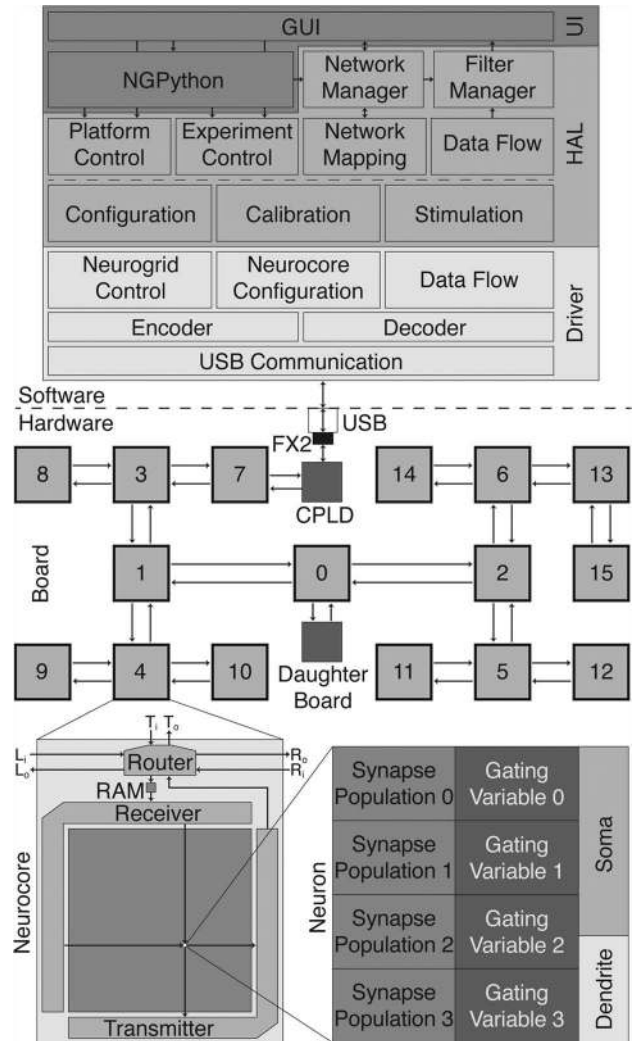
GUI

UI

NGPython

Network Manager

Filter Manager

Platform Control

Experiment Control

Network Mapping

Data Flow

HAL

Configuration

Calibration

Stimulation

Neurogrid Control

Neurocore Configuration

Data Flow

Encoder

Decoder

Driver

USB Communication

Software

Hardware

USB

FX2

8

3

7

CPLD

14

6

13

Board

1

0

2

15

9

4

10

Daughter Board

11

5

12

$T_i$ $T_o$

$L_i$

$L_o$

Router

$R_o$

$R_i$

RAM

Receiver

Neurocore

Transmitter

Neuron

Synapse Population 0

Gating Variable 0

Synapse Population 1

Gating Variable 1

Synapse Population 2

Gating Variable 2

Synapse Population 3

Gating Variable 3

Soma

Dendrite